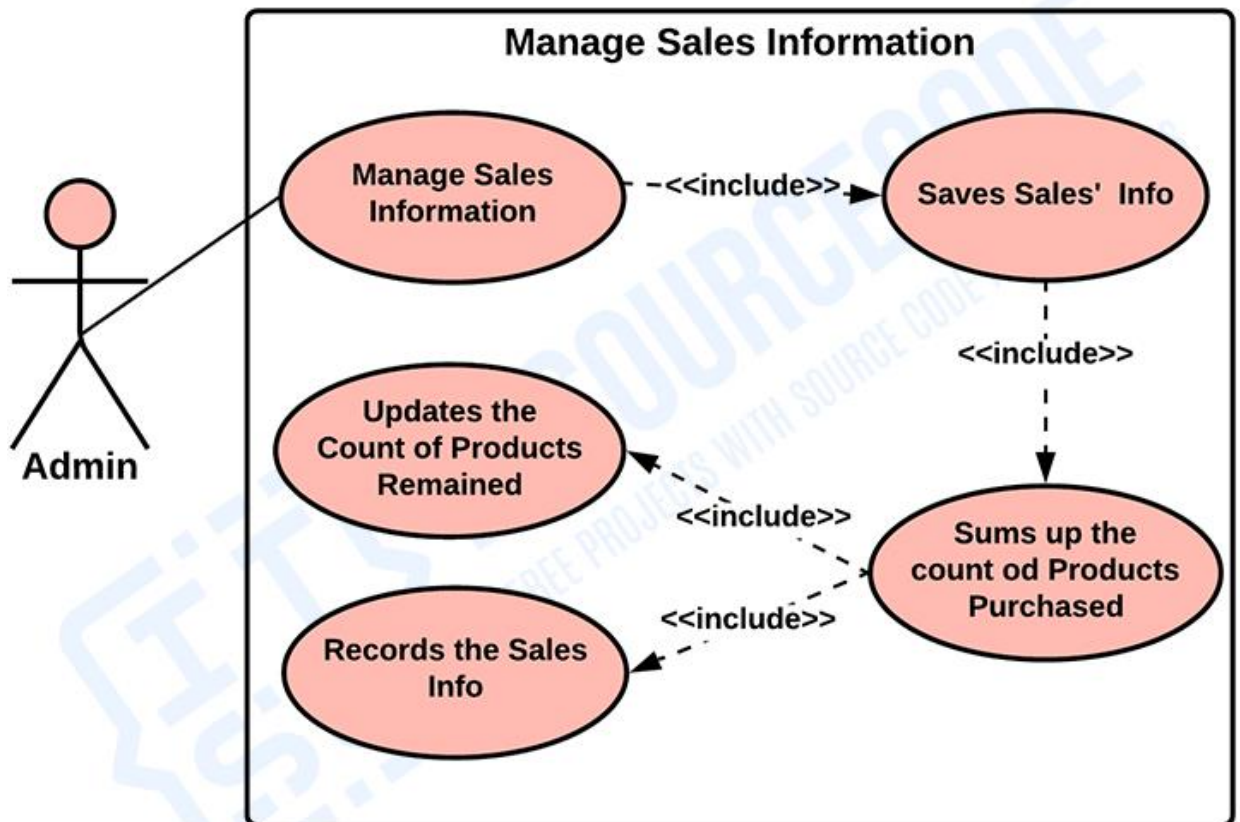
Manage Sales Information

Admin

Manage Sales Information

<<include>>

Saves Sales' Info

<<include>>

Updates the Count of Products Remained

<<include>>

Sums up the count od Products Purchased

<<include>>

Records the Sales Info

ITSOURCECODE

FREE PROJECTS WITH SOURCE CODE